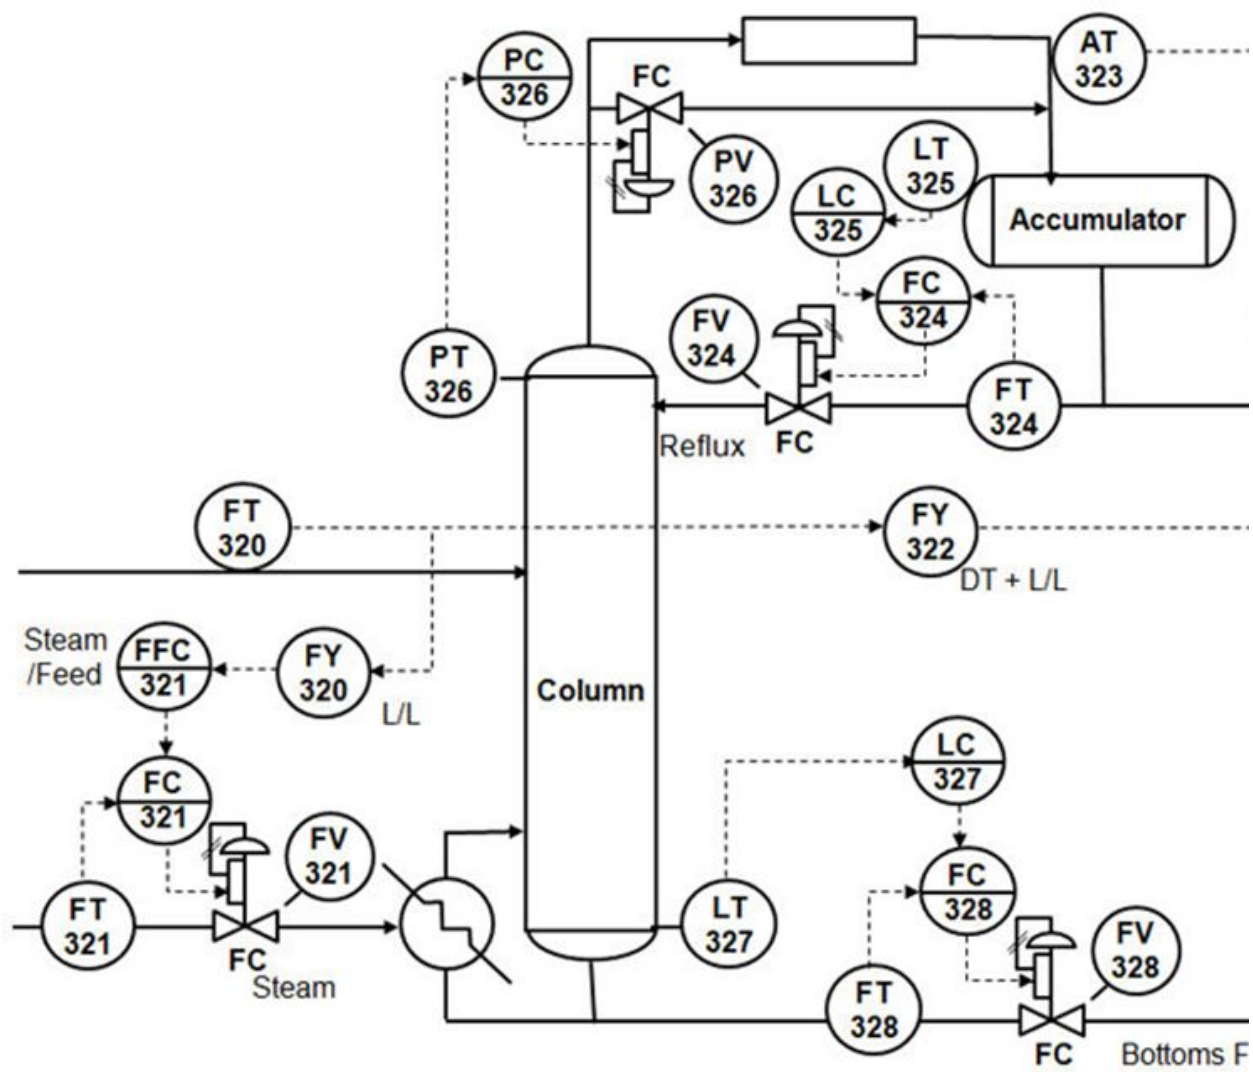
PC 326
FC
AT 323
PV 326
LT 325
LC 325
Accumulator
FC 324
FV 324
PT 326
FT 324
Reflux
FC
FT 320
FY 322
DT + L/L
Steam /Feed
FFC 321
FY 320
L/L
Column
LC 327
FC 321
FV 321
FC 328
FT 321
LT 327
FV 328
FC
Steam
FT 328
FC
Bottoms F